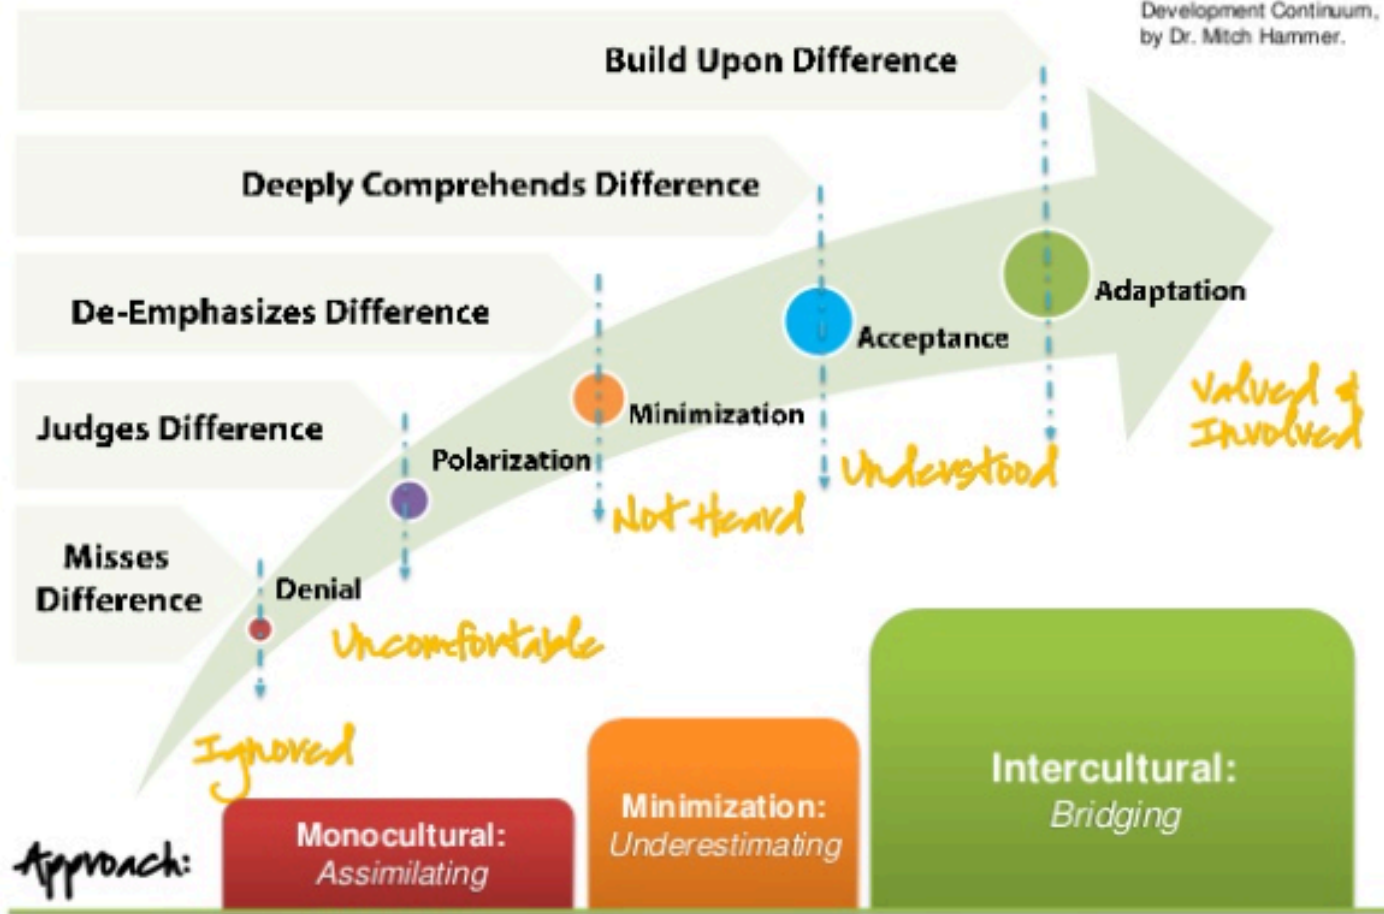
Development Continuum, by Dr. Mitch Hammer.

Build Upon Difference

Deeply Comprehends Difference

De-Emphasizes Difference

Judges Difference

Misses Difference

Denial

Polarization

Minimization

Acceptance

Adaptation

Valued & Involved

Understood

Not Heard

Uncomfortable

Ignored

Approach:

Monocultural: Assimilating

Minimization: Underestimating

Intercultural: Bridging